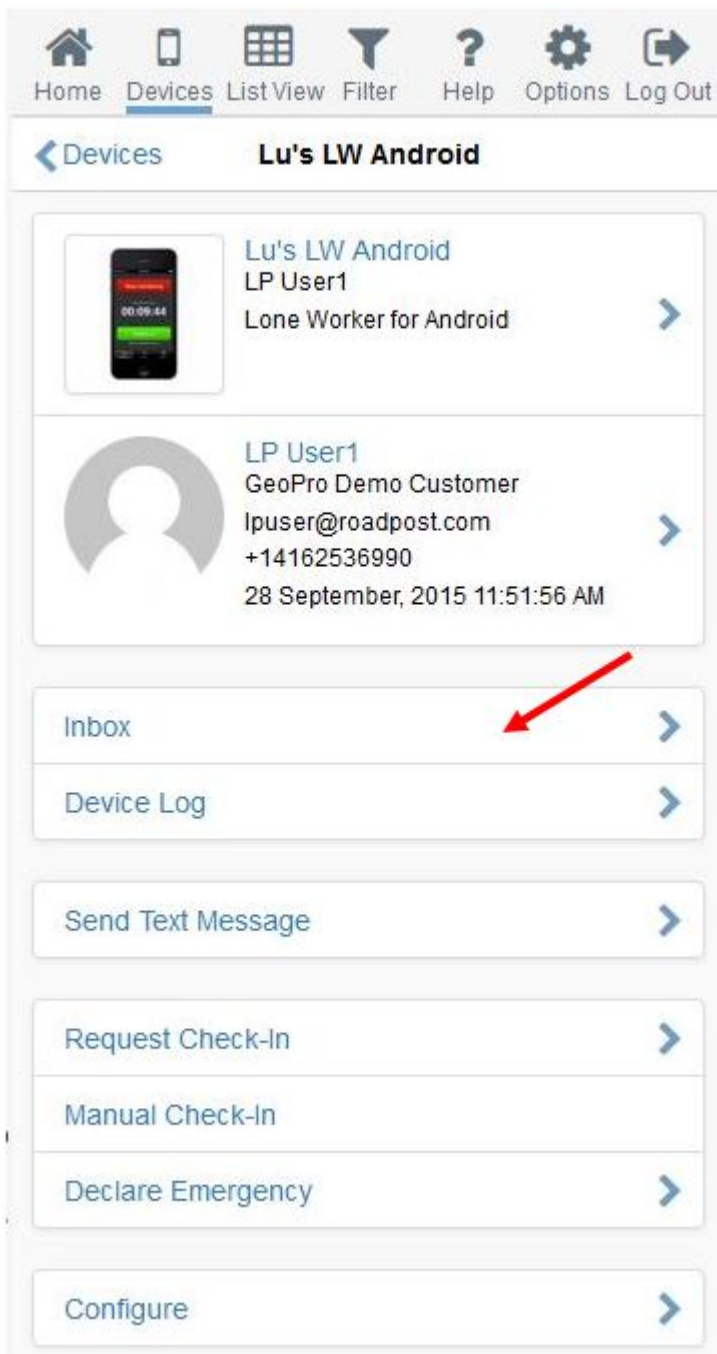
Home Devices List View Filter Help Options Log Out

Devices Lu's LW Android

Lu's LW Android
LP User1
Lone Worker for Android

LP User1
GeoPro Demo Customer
lpuser@roadpost.com
+14162536990
28 September, 2015 11:51:56 AM

Inbox

Device Log

Send Text Message

Request Check-In

Manual Check-In

Declare Emergency

Configure